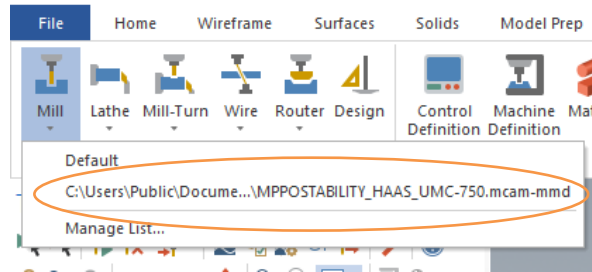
File Home Wireframe Surfaces Solids Model Prep

Mill Lathe Mill-Turn Wire Router Design Control Definition Machine Definition Ma

Default
C:\Users\Public\Docume...\MPPOSTABILITY_HAAS_UMC-750.mcam-mmd
Manage List...